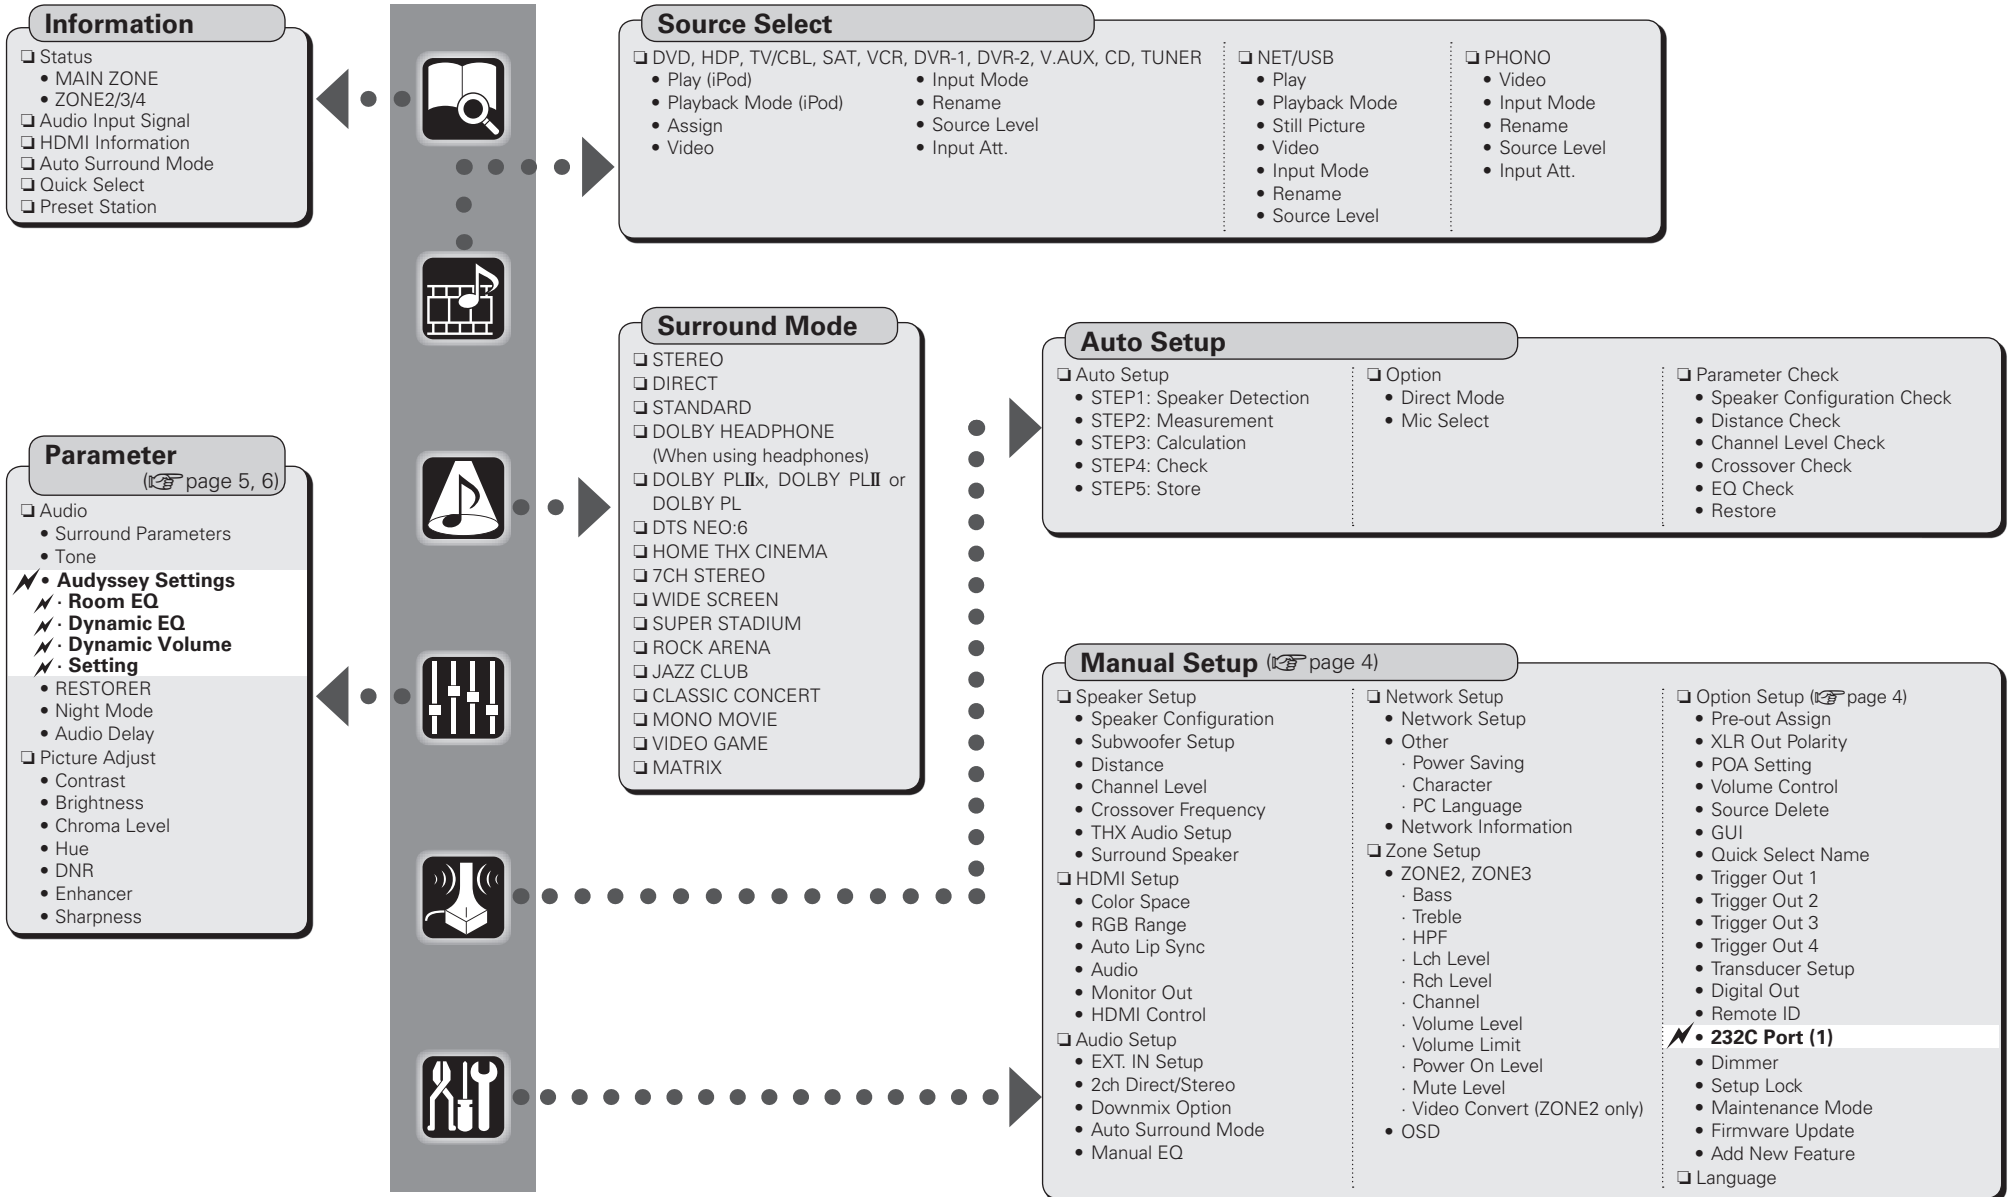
Information

❑ Status
• MAIN ZONE
• ZONE2/3/4
❑ Audio Input Signal
❑ HDMI Information
❑ Auto Surround Mode
❑ Quick Select
❑ Preset Station

Source Select

❑ DVD, HDP, TV/CBL, SAT, VCR, DVR-1, DVR-2, V.AUX, CD, TUNER
• Play (iPod)
• Playback Mode (iPod)
• Assign
• Video
• Input Mode
• Rename
• Source Level
• Input Att.

❑ NET/USB
• Play
• Playback Mode
• Still Picture
• Video
• Input Mode
• Rename
• Source Level

❑ PHONO
• Video
• Input Mode
• Rename
• Source Level
• Input Att.

Surround Mode

❑ STEREO
❑ DIRECT
❑ STANDARD
❑ DOLBY HEADPHONE (When using headphones)
❑ DOLBY PLIIx, DOLBY PLII or DOLBY PL
❑ DTS NEO:6
❑ HOME THX CINEMA
❑ 7CH STEREO
❑ WIDE SCREEN
❑ SUPER STADIUM
❑ ROCK ARENA
❑ JAZZ CLUB
❑ CLASSIC CONCERT
❑ MONO MOVIE
❑ VIDEO GAME
❑ MATRIX

Auto Setup

❑ Auto Setup
• STEP1: Speaker Detection
• STEP2: Measurement
• STEP3: Calculation
• STEP4: Check
• STEP5: Store

❑ Option
• Direct Mode
• Mic Select

❑ Parameter Check
• Speaker Configuration Check
• Distance Check
• Channel Level Check
• Crossover Check
• EQ Check
• Restore

Parameter
(☞page 5, 6)

❑ Audio
• Surround Parameters
• Tone
• Audyssey Settings
· Room EQ
· Dynamic EQ
· Dynamic Volume
· Setting
• RESTORER
• Night Mode
• Audio Delay
❑ Picture Adjust
• Contrast
• Brightness
• Chroma Level
• Hue
• DNR
• Enhancer
• Sharpness

Manual Setup (☞page 4)

❑ Speaker Setup
• Speaker Configuration
• Subwoofer Setup
• Distance
• Channel Level
• Crossover Frequency
• THX Audio Setup
• Surround Speaker
❑ HDMI Setup
• Color Space
• RGB Range
• Auto Lip Sync
• Audio
• Monitor Out
• HDMI Control
❑ Audio Setup
• EXT. IN Setup
• 2ch Direct/Stereo
• Downmix Option
• Auto Surround Mode
• Manual EQ

❑ Network Setup
• Network Setup
• Other
· Power Saving
· Character
· PC Language
• Network Information
❑ Zone Setup
• ZONE2, ZONE3
· Bass
· Treble
· HPF
· Lch Level
· Rch Level
· Channel
· Volume Level
· Volume Limit
· Power On Level
· Mute Level
· Video Convert (ZONE2 only)
• OSD

❑ Option Setup (☞page 4)
• Pre-out Assign
• XLR Out Polarity
• POA Setting
• Volume Control
• Source Delete
• GUI
• Quick Select Name
• Trigger Out 1
• Trigger Out 2
• Trigger Out 3
• Trigger Out 4
• Transducer Setup
• Digital Out
• Remote ID
• 232C Port (1)
• Dimmer
• Setup Lock
• Maintenance Mode
• Firmware Update
• Add New Feature
❑ Language